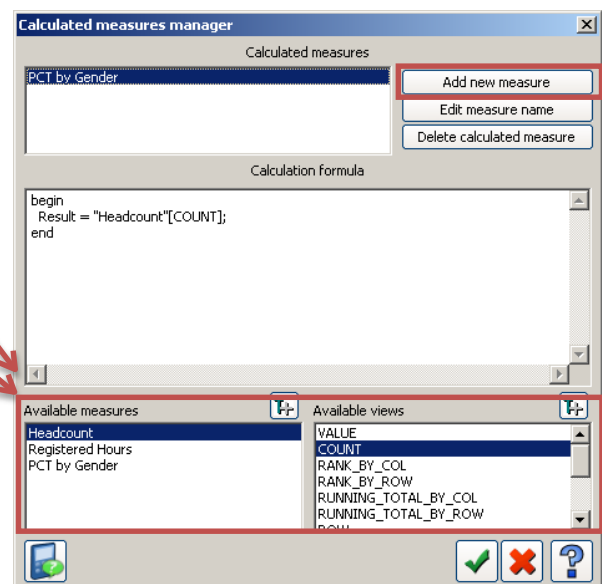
Calculated measures manager

Calculated measures

PCT by Gender

Add new measure

Edit measure name

Delete calculated measure

Calculation formula

begin
Result = "Headcount"[COUNT];
end

Available measures

Headcount
Registered Hours
PCT by Gender

Available views

VALUE
COUNT
RANK_BY_COL
RANK_BY_ROW
RUNNING_TOTAL_BY_COL
RUNNING_TOTAL_BY_ROW
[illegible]